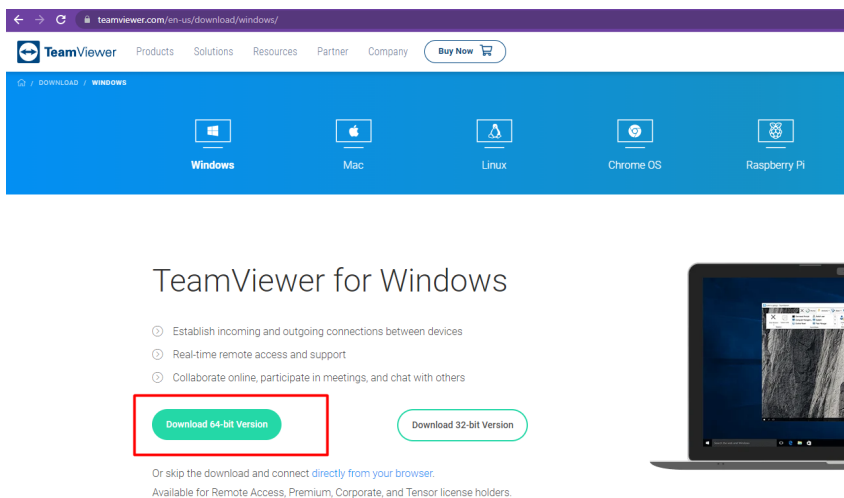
teamviewer.com/en-us/download/windows/

TeamViewer Products Solutions Resources Partner Company Buy Now

/ DOWNLOAD / WINDOWS

Windows Mac Linux Chrome OS Raspberry Pi

TeamViewer for Windows

Establish incoming and outgoing connections between devices

Real-time remote access and support

Collaborate online, participate in meetings, and chat with others

Download 64-bit Version

Download 32-bit Version

Or skip the download and connect directly from your browser.

Available for Remote Access, Premium, Corporate, and Tensor license holders.